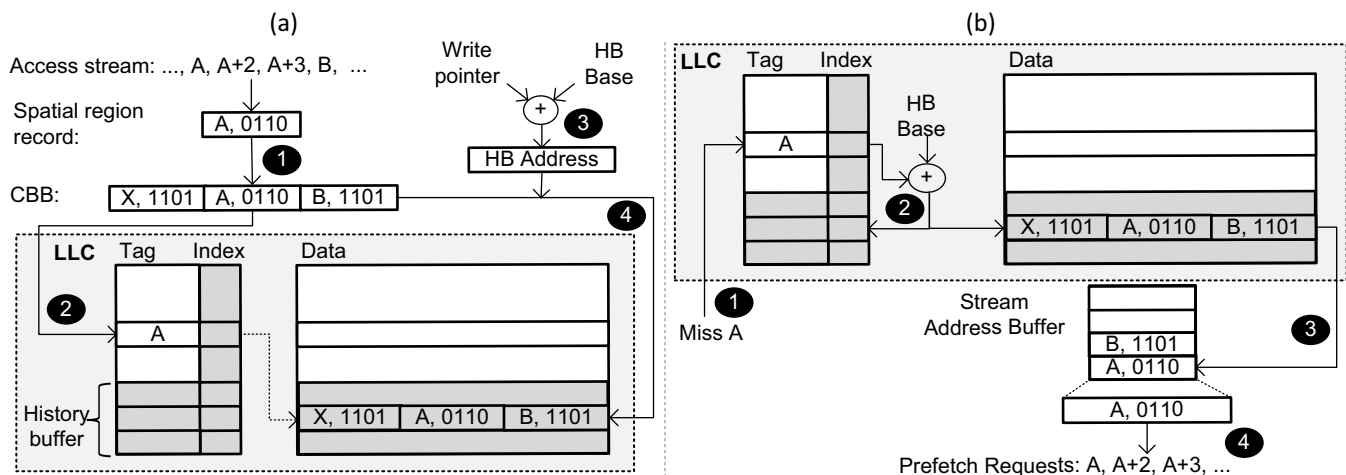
(a)

Access stream: ..., A, A+2, A+3, B, ...

Spatial region record:

A, 0110

1

Write pointer

HB Base

+

3

HB Address

CBB:

X, 1101 | A, 0110 | B, 1101

4

LLC

Tag

Index

Data

2

A

History buffer

X, 1101 | A, 0110 | B, 1101

(b)

LLC

Tag

Index

Data

HB Base

A

+

2

X, 1101 | A, 0110 | B, 1101

1

Miss A

Stream Address Buffer

B, 1101

A, 0110

3

A, 0110

4

Prefetch Requests: A, A+2, A+3, ...